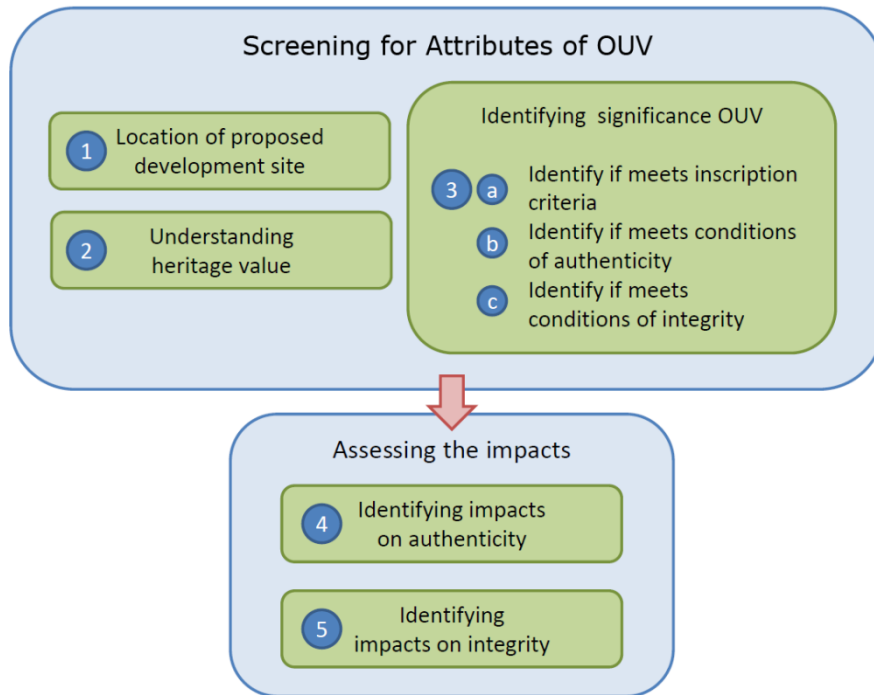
Screening for Attributes of OUV

1 Location of proposed development site

2 Understanding heritage value

Identifying significance OUV

3 a Identify if meets inscription criteria

b Identify if meets conditions of authenticity

c Identify if meets conditions of integrity

Assessing the impacts

4 Identifying impacts on authenticity

5 Identifying impacts on integrity